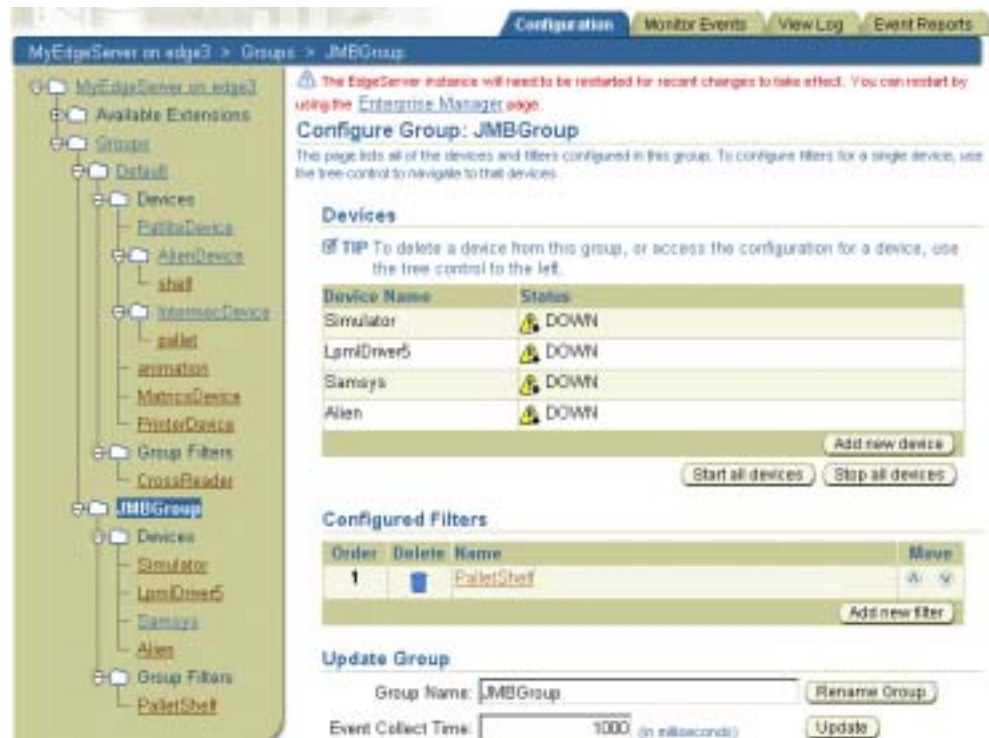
Configuration | Monitor Events | View Log | Event Reports

MyEdgeServer on edge3 > Groups > JMBGroup

MyEdgeServer on edge3
Available Extensions
Groups
Default
Devices
PatliteDevice
AlienDevice
shelf
IntermecDevice
pallet
animation
MatricsDevice
PrinterDevice
Group Filters
CrossReader
JMBGroup
Devices
Simulator
LpmlDriver5
Samsys
Alien
Group Filters
PalletShelf

The EdgeServer instance will need to be restarted for recent changes to take effect. You can restart by using the Enterprise Manager page.

Configure Group: JMBGroup

This page lists all of the devices and filters configured in this group. To configure filters for a single device, use the tree control to navigate to that devices.

Devices

TIP To delete a device from this group, or access the configuration for a device, use the tree control to the left.

| Device Name | Status |
|---|---|
| Simulator | DOWN |
| LpmlDriver5 | DOWN |
| Samsys | DOWN |
| Alien | DOWN |

Add new device

Start all devices | Stop all devices

Configured Filters

| Order | Delete | Name | Move |
|---|---|---|---|
| 1 | | PalletShelf | |

Add new filter

Update Group

Group Name: JMBGroup | Rename Group

Event Collect Time: 1000 (in milliseconds) | Update